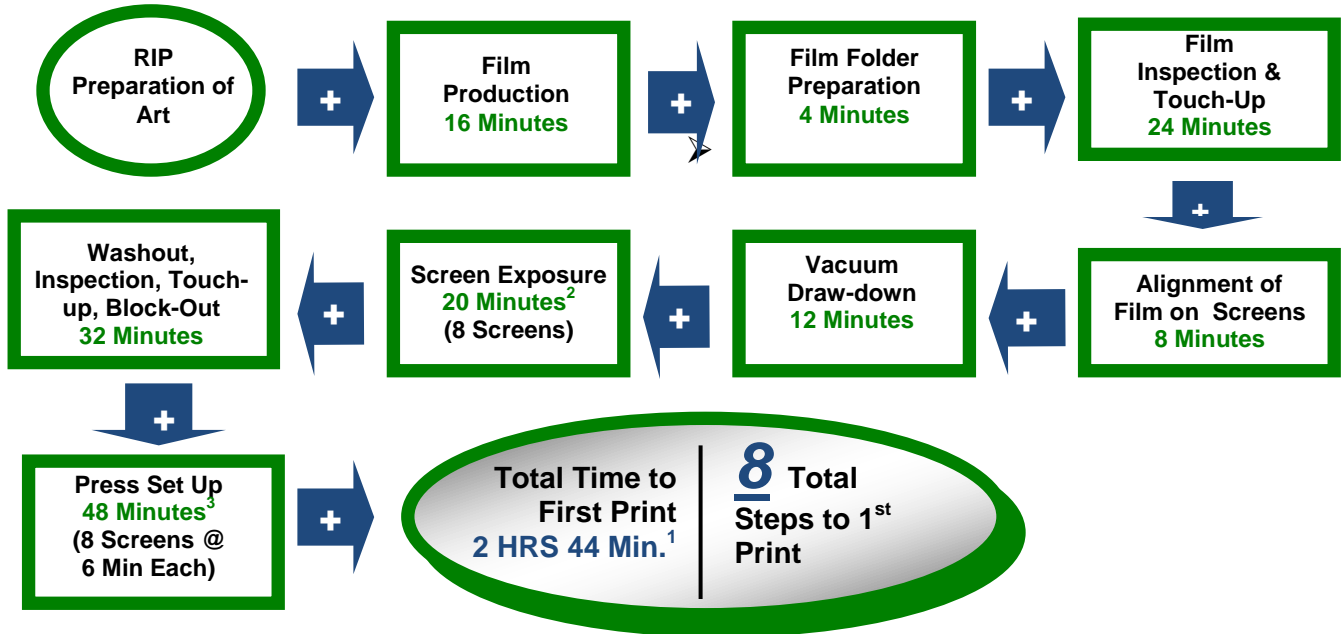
RIP Preparation of Art

+

Film Production
16 Minutes

+

Film Folder Preparation
4 Minutes

+

Film Inspection & Touch-Up
24 Minutes

+

Alignment of Film on Screens
8 Minutes

+

Vacuum Draw-down
12 Minutes

+

Screen Exposure
20 Minutes$^2$
(8 Screens)

+

Washout, Inspection, Touch-up, Block-Out
32 Minutes

+

Press Set Up
48 Minutes$^3$
(8 Screens @ 6 Min Each)

+

Total Time to First Print
2 HRS 44 Min.$^1$

8 Total Steps to 1$^{st}$ Print